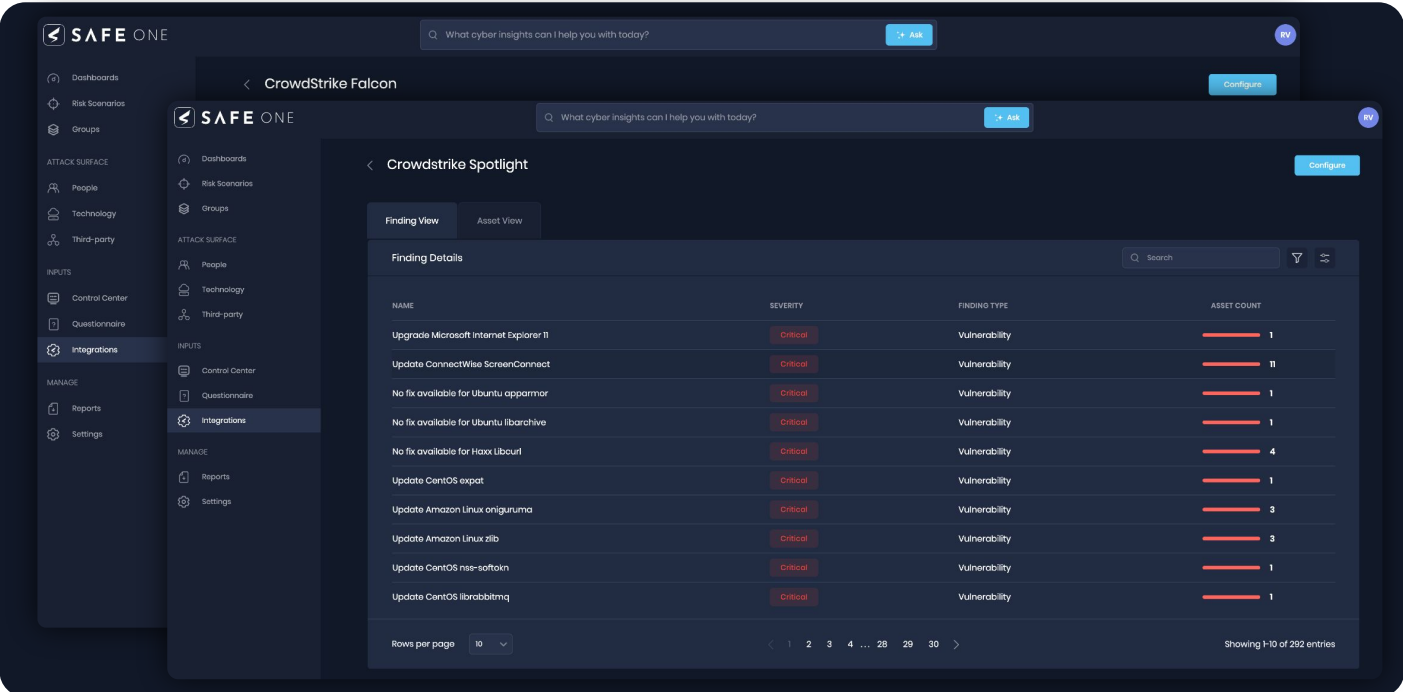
SAFE ONE

What cyber insights can I help you with today?

Ask

RV

Dashboards
Risk Scenarios
Groups

ATTACK SURFACE
People
Technology
Third-party

INPUTS
Control Center
Questionnaire
Integrations

MANAGE
Reports
Settings

CrowdStrike Falcon

Configure

SAFE ONE

What cyber insights can I help you with today?

Ask

RV

Dashboards
Risk Scenarios
Groups

ATTACK SURFACE
People
Technology
Third-party

INPUTS
Control Center
Questionnaire
Integrations

MANAGE
Reports
Settings

Crowdstrike Spotlight

Configure

Finding View
Asset View

Finding Details

Search

| NAME | SEVERITY | FINDING TYPE | ASSET COUNT |
|---|---|---|---|
| Upgrade Microsoft Internet Explorer 11 | Critical | Vulnerability | 1 |
| Update ConnectWise ScreenConnect | Critical | Vulnerability | 11 |
| No fix available for Ubuntu apparmor | Critical | Vulnerability | 1 |
| No fix available for Ubuntu libarchive | Critical | Vulnerability | 1 |
| No fix available for Haxx Libcurl | Critical | Vulnerability | 4 |
| Update CentOS expat | Critical | Vulnerability | 1 |
| Update Amazon Linux oniguruma | Critical | Vulnerability | 3 |
| Update Amazon Linux zlib | Critical | Vulnerability | 3 |
| Update CentOS nss-softokn | Critical | Vulnerability | 1 |
| Update CentOS librabbitmq | Critical | Vulnerability | 1 |

Rows per page 10

1 2 3 4 ... 28 29 30

Showing 1-10 of 292 entries